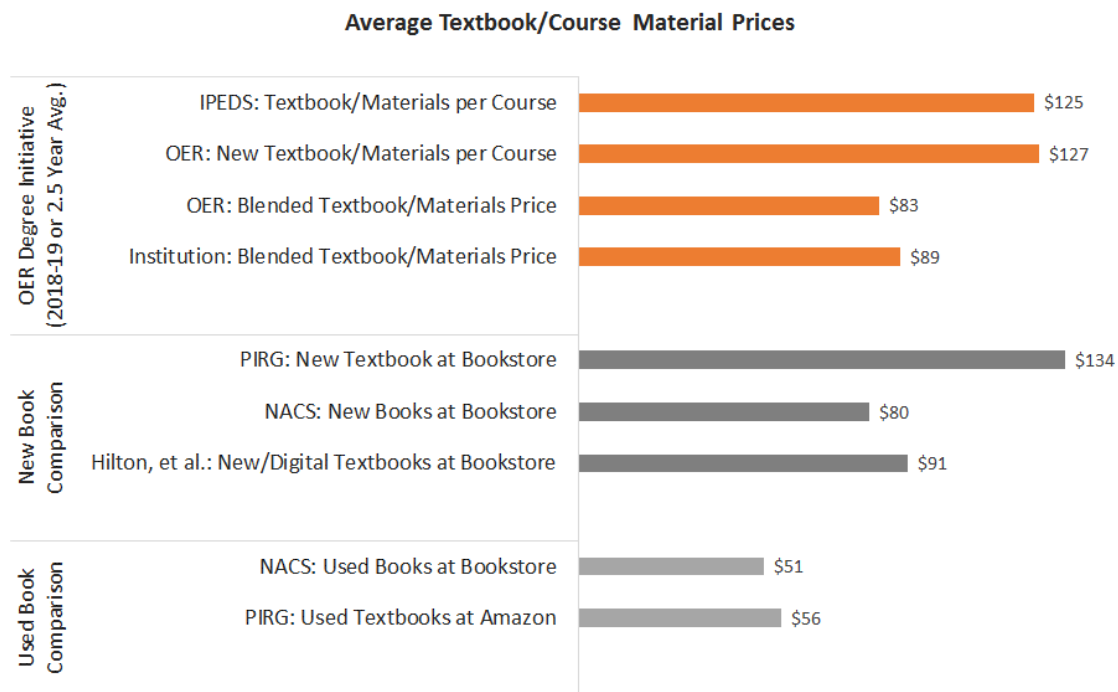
Average Textbook/Course Material Prices

OER Degree Initiative (2018-19 or 2.5 Year Avg.)

IPEDS: Textbook/Materials per Course $125

OER: New Textbook/Materials per Course $127

OER: Blended Textbook/Materials Price $83

Institution: Blended Textbook/Materials Price $89

New Book Comparison

PIRG: New Textbook at Bookstore $134

NACS: New Books at Bookstore $80

Hilton, et al.: New/Digital Textbooks at Bookstore $91

Used Book Comparison

NACS: Used Books at Bookstore $51

PIRG: Used Textbooks at Amazon $56